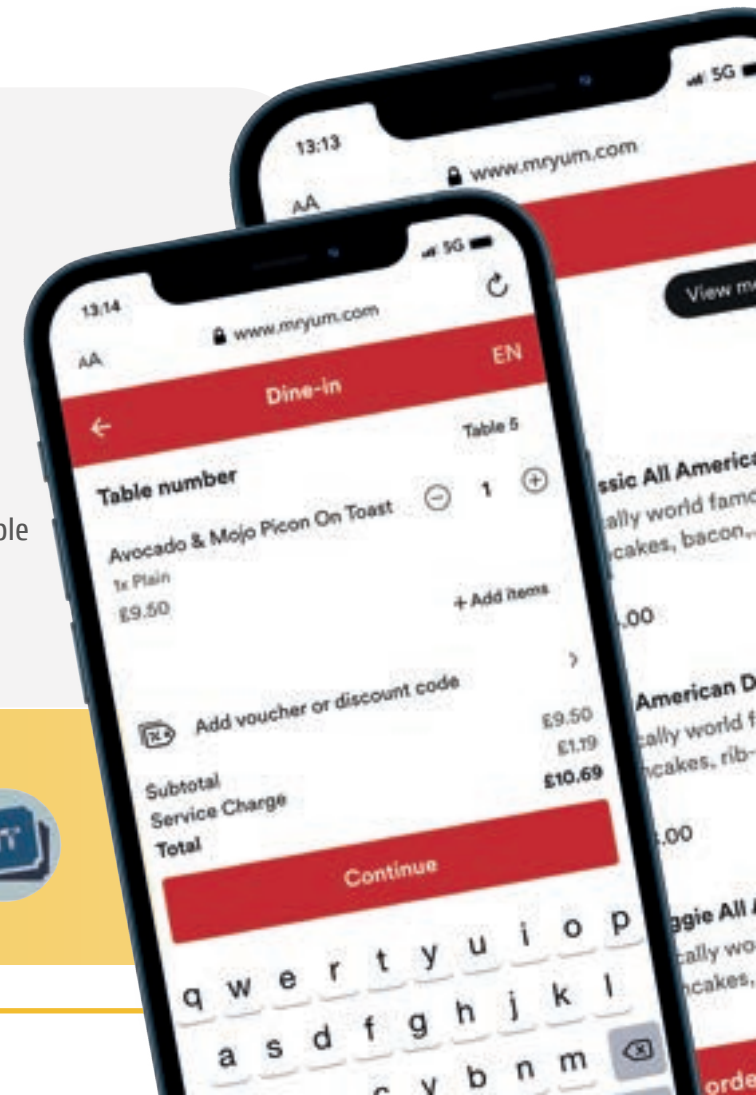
13:13
AA
www.mryum.com
5G
View m
ssic All America
ally world famo
cakes, bacon,
.00
American D
ally world f
cakes, rib-
.00
ggie All
ally wo
cakes,
orde

13:14
AA
www.mryum.com
5G
EN
Dine-in
Table number
Table 5
Avocado & Mojo Picon On Toast
1
1x Plain
£9.50
+ Add items
Add voucher or discount code
Subtotal
£9.50
Service Charge
£1.19
Total
£10.69
Continue
q w e r t y u i o p
a s d f g h j k l
c v b n m

ble